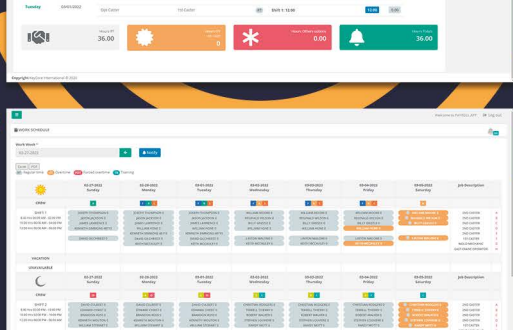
Tuesday 03/01/2022 Style Cashier 1st Cashier EVIV 1: 13:00

Hours of PTO 36.00

Hours Off 0

Hours Offsets Salary 0.00

Hours of Shift 36.00

Copyright PaySmart International © 2022

Welcome to PAYROLL APP

WORK SCHEDULE

Work Week

02-27-2022

Notify

Regular time Overtime Double overtime Training

| | 02-27-2022 Sunday | 02-28-2022 Monday | 03-01-2022 Tuesday | 03-02-2022 Wednesday | 03-03-2022 Thursday | 03-04-2022 Friday | 03-05-2022 Saturday | Job Description |
|---|---|---|---|---|---|---|---|---|
| CREW | | | | | | | | |
| SHIFT 1 | | | | | | | | |
| VACATION | | | | | | | | |
| UNAVAILABLE | | | | | | | | |
| | 02-27-2022 Sunday | 02-28-2022 Monday | 03-01-2022 Tuesday | 03-02-2022 Wednesday | 03-03-2022 Thursday | 03-04-2022 Friday | 03-05-2022 Saturday | Job Description |
| CREW | | | | | | | | |
| SHIFT 2 | | | | | | | | |